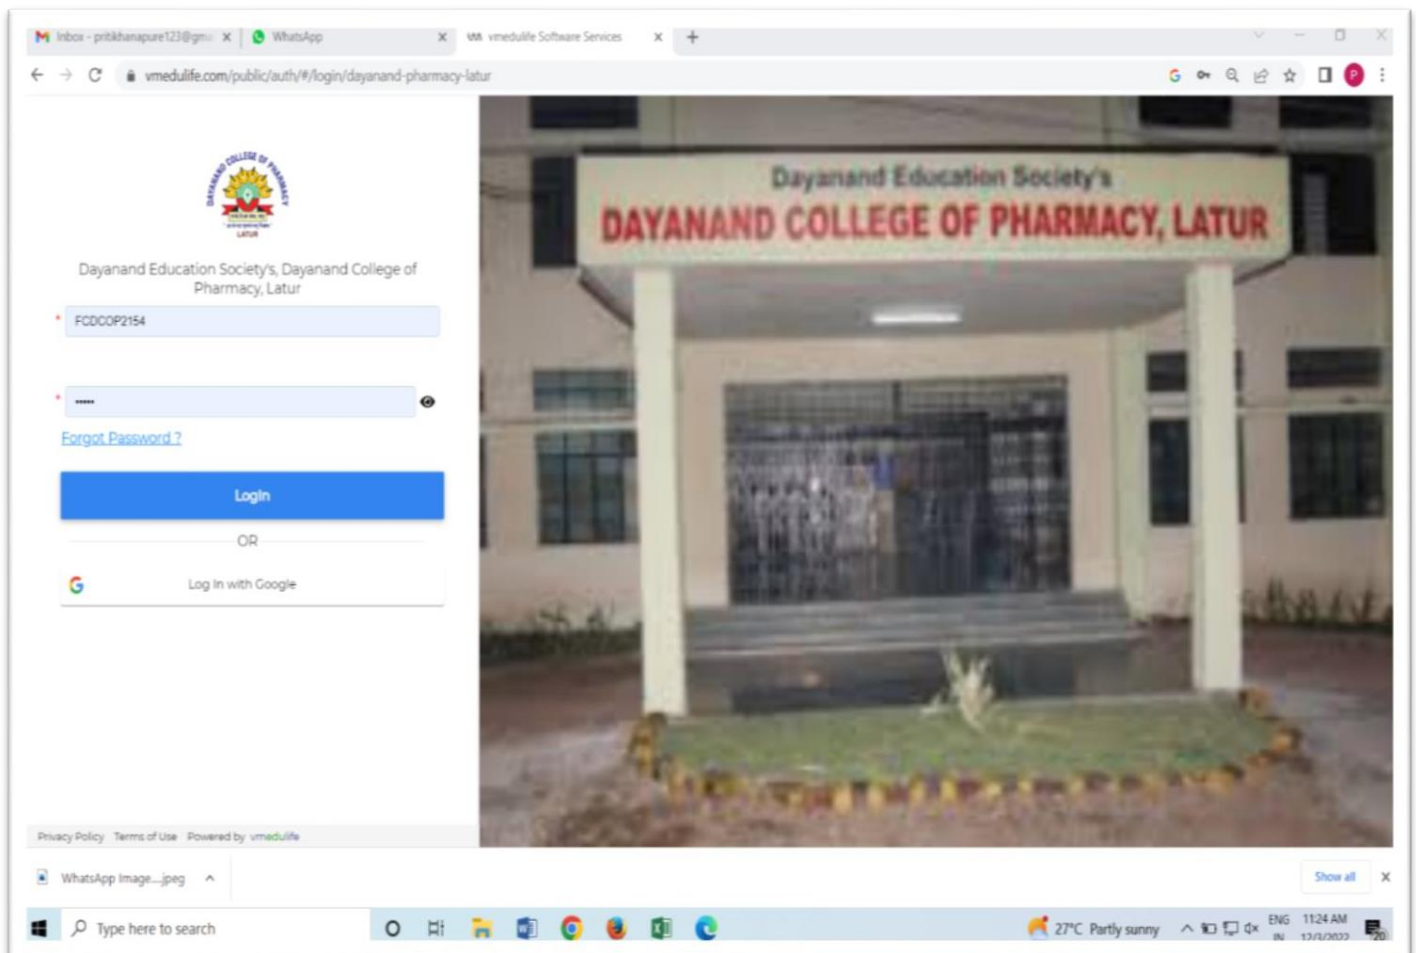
Inbox - pritikhanapure123@gm
WhatsApp
vmedulife Software Services
+

vmedulife.com/public/auth/#/login/dayanand-pharmacy-latur

Dayanand Education Society's, Dayanand College of Pharmacy, Latur

FCDCOP2154

•••••

Forgot Password ?

Login

OR

Log In with Google

Privacy Policy Terms of Use Powered by vmedulife

Dayanand Education Society's
DAYANAND COLLEGE OF PHARMACY, LATUR

WhatsApp Image....jpeg

Show all

Type here to search

27°C Partly sunny

ENG IN

11:24 AM
12/1/2022